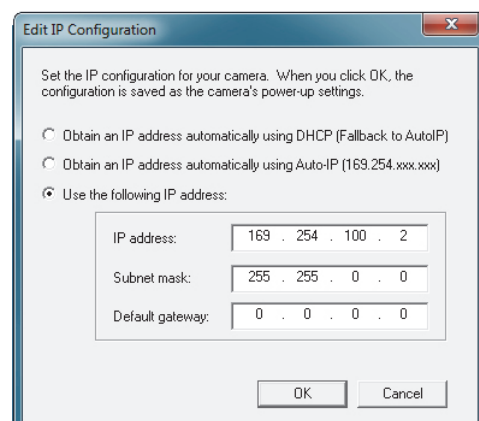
Edit IP Configuration

Set the IP configuration for your camera. When you click OK, the configuration is saved as the camera's power-up settings.

Obtain an IP address automatically using DHCP (Fallback to AutoIP)

Obtain an IP address automatically using Auto-IP (169.254.xxx.xxx)

Use the following IP address:

IP address: 169 . 254 . 100 . 2

Subnet mask: 255 . 255 . 0 . 0

Default gateway: 0 . 0 . 0 . 0

OK

Cancel